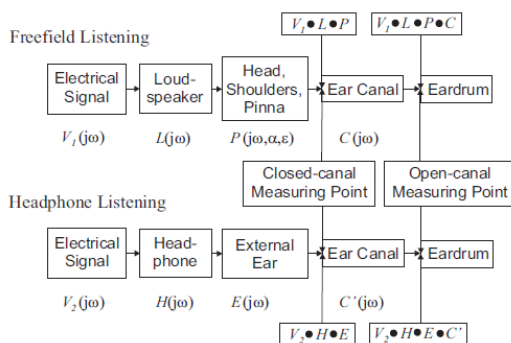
Freefield Listening

$V_1 \bullet L \bullet P$

$V_1 \bullet L \bullet P \bullet C$

Electrical Signal

Loud-speaker

Head, Shoulders, Pinna

Ear Canal

Eardrum

$V_1(j\omega)$

$L(j\omega)$

$P(j\omega,\alpha,\varepsilon)$

$C(j\omega)$

Closed-canal Measuring Point

Open-canal Measuring Point

Headphone Listening

Electrical Signal

Head-phone

External Ear

Ear Canal

Eardrum

$V_2(j\omega)$

$H(j\omega)$

$E(j\omega)$

$C'(j\omega)$

$V_2 \bullet H \bullet E$

$V_2 \bullet H \bullet E \bullet C'$